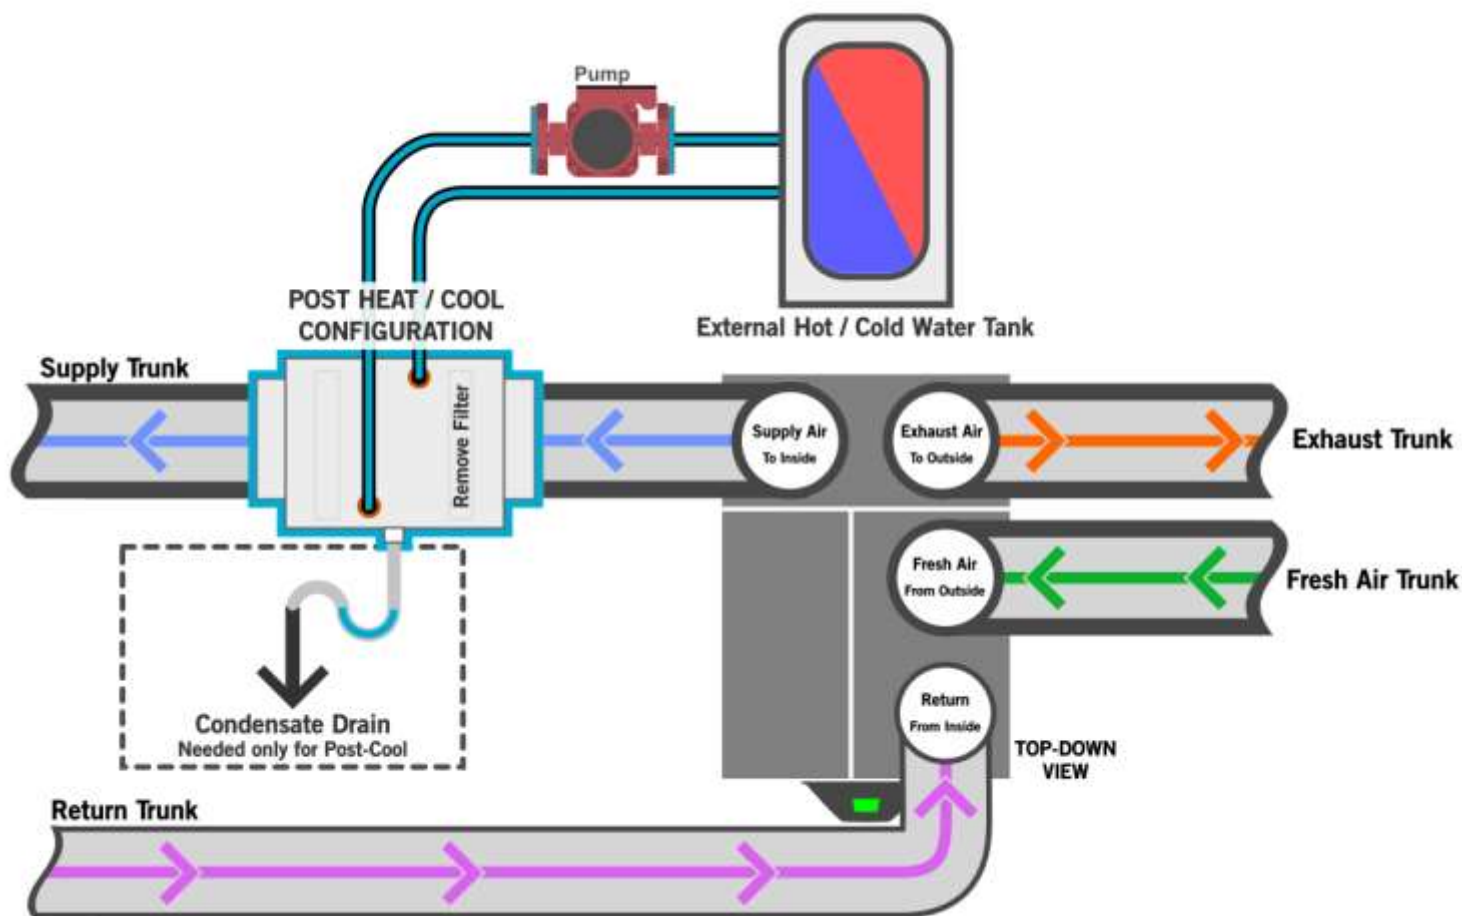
Pump

External Hot / Cold Water Tank

POST HEAT / COOL CONFIGURATION

Supply Trunk

Remove Filter

Supply Air
To Inside

Exhaust Air
To Outside

Exhaust Trunk

Fresh Air
From Outside

Fresh Air Trunk

Return
From Inside

TOP-DOWN VIEW

Condensate Drain
Needed only for Post-Cool

Return Trunk